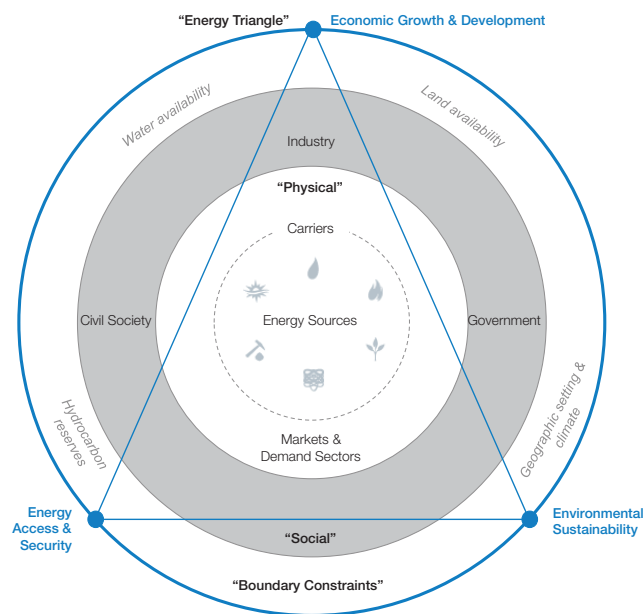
"Energy Triangle"

Economic Growth & Development

Water availability

Land availability

Industry

"Physical"

Carriers

Civil Society

Energy Sources

Government

Hydrocarbon reserves

Geographic setting & climate

Markets & Demand Sectors

Energy Access & Security

Environmental Sustainability

"Social"

"Boundary Constraints"